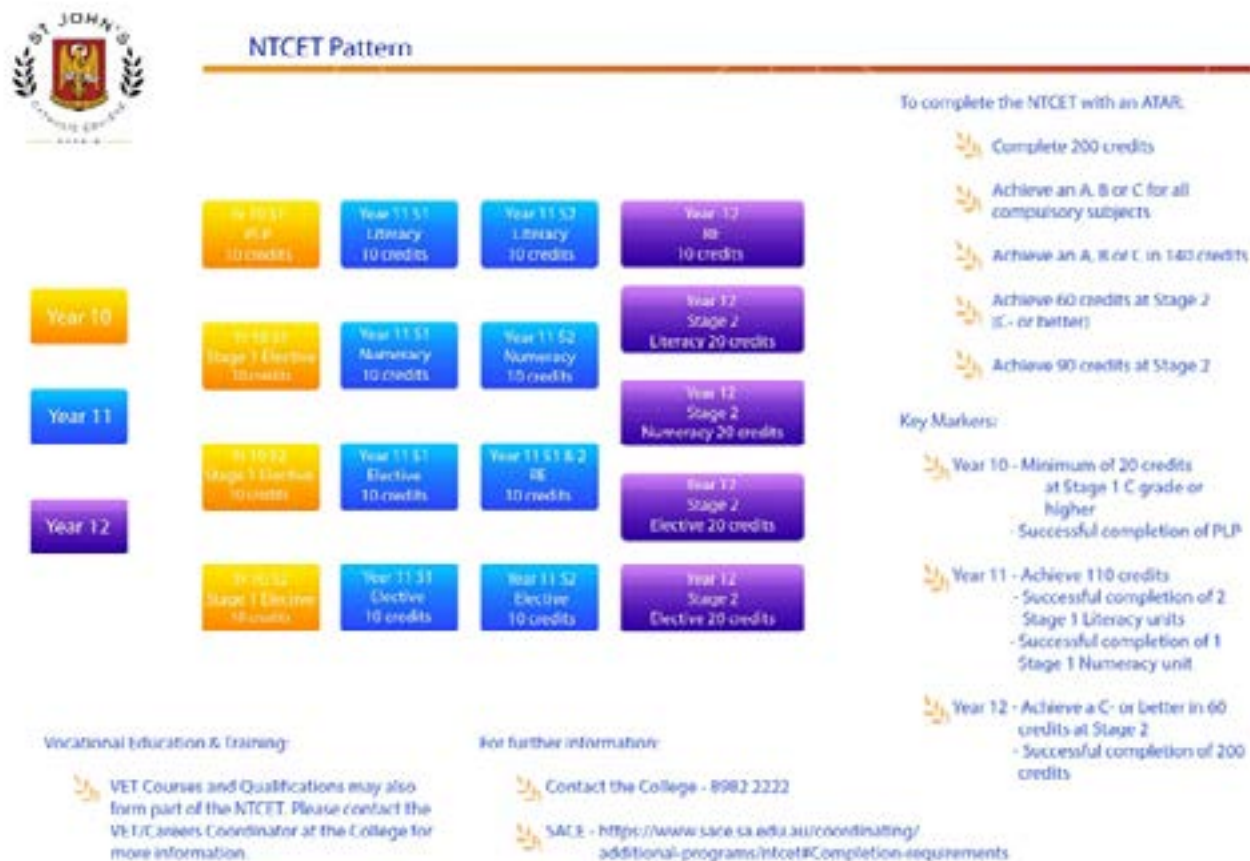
ST JOHN'S

NTCET Pattern

To complete the NTCET with an ATAR:

Complete 200 credits

Achieve an A, B or C for all compulsory subjects

Achieve an A, B or C in 140 credits

Achieve 60 credits at Stage 2 (C- or better)

Achieve 90 credits at Stage 2

Year 10

Year 11

Year 12

| Yr 10 S1 PLP 10 credits | Year 11 S1 Literacy 10 credits | Year 11 S2 Literacy 10 credits | Year 12 RE 10 credits |
|---|---|---|---|
| Yr 10 S1 Stage 1 Elective 10 credits | Year 11 S1 Numeracy 10 credits | Year 11 S2 Numeracy 10 credits | Year 12 Stage 2 Literacy 20 credits |
| | | | Year 12 Stage 2 Numeracy 20 credits |
| Yr 10 S2 Stage 1 Elective 10 credits | Year 11 S1 Elective 10 credits | Year 11 S1 & 2 RE 10 credits | Year 12 Stage 2 Elective 20 credits |
| Yr 10 S2 Stage 1 Elective 10 credits | Year 11 S1 Elective 10 credits | Year 11 S2 Elective 10 credits | Year 12 Stage 2 Elective 20 credits |

Key Markers:

Year 10 - Minimum of 20 credits at Stage 1 C grade or higher
- Successful completion of PLP

Year 11 - Achieve 110 credits
- Successful completion of 2 Stage 1 Literacy units
- Successful completion of 1 Stage 1 Numeracy unit

Year 12 - Achieve a C- or better in 60 credits at Stage 2
- Successful completion of 200 credits

Vocational Education & Training:

VET Courses and Qualifications may also form part of the NTCET. Please contact the VET/Careers Coordinator at the College for more information.

For further information:

Contact the College - 8982 2222

SACE - https://www.sace.sa.edu.au/coordinating/additional-programs/ntcet#Completion-requirements